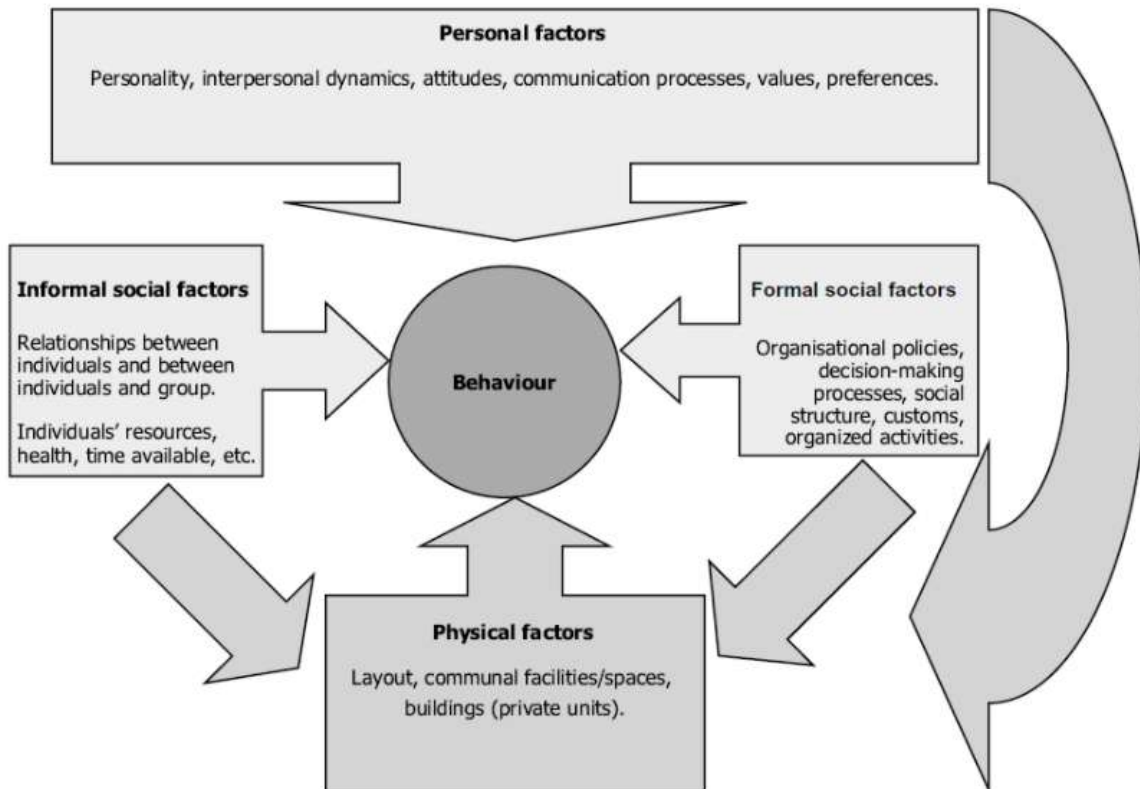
Personal factors

Personality, interpersonal dynamics, attitudes, communication processes, values, preferences.

Informal social factors

Relationships between individuals and between individuals and group.

Individuals' resources, health, time available, etc.

Behaviour

Formal social factors

Organisational policies, decision-making processes, social structure, customs, organized activities.

Physical factors

Layout, communal facilities/spaces, buildings (private units).